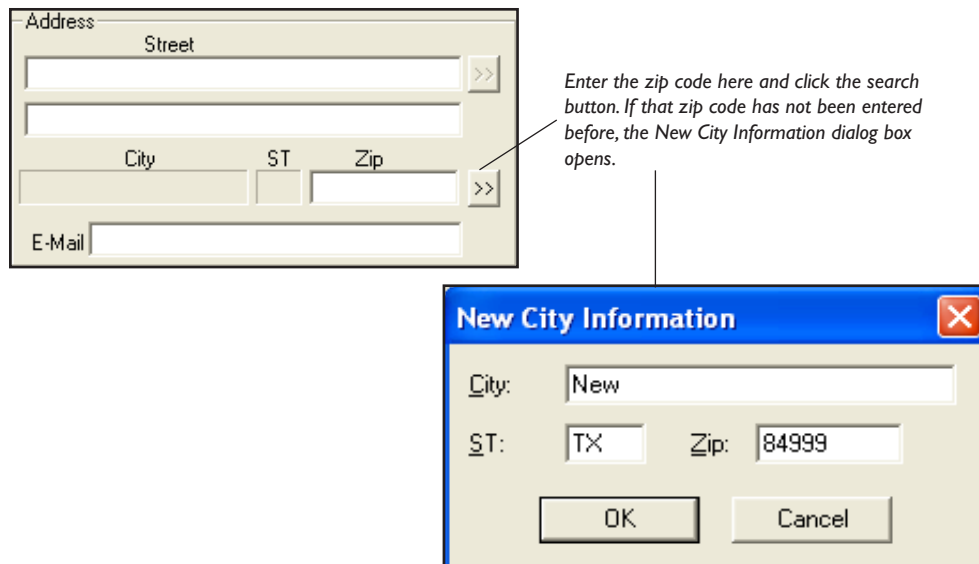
Address
Street
>>
City
ST
Zip
>>
E-Mail

Enter the zip code here and click the search button. If that zip code has not been entered before, the New City Information dialog box opens.

New City Information
City: New
ST: TX
Zip: 84999
OK
Cancel